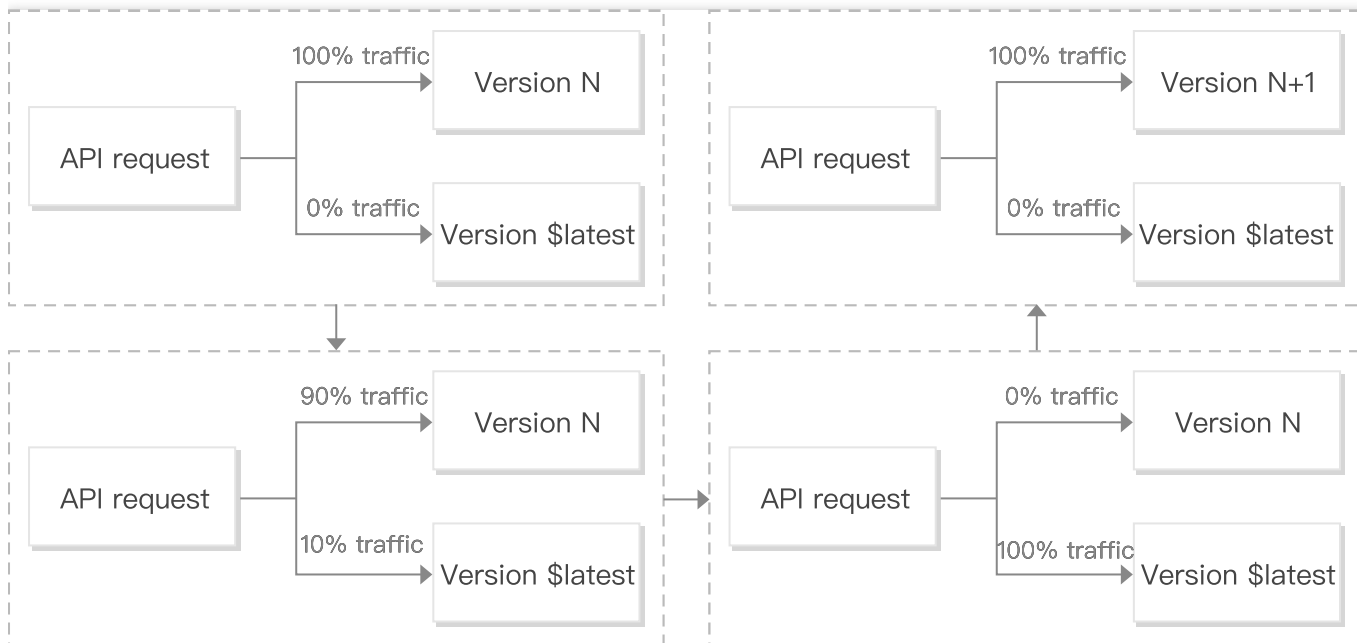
API request

100% traffic

Version N

0% traffic

Version \$latest

API request

100% traffic

Version N+1

0% traffic

Version \$latest

API request

90% traffic

Version N

10% traffic

Version \$latest

API request

0% traffic

Version N

100% traffic

Version \$latest